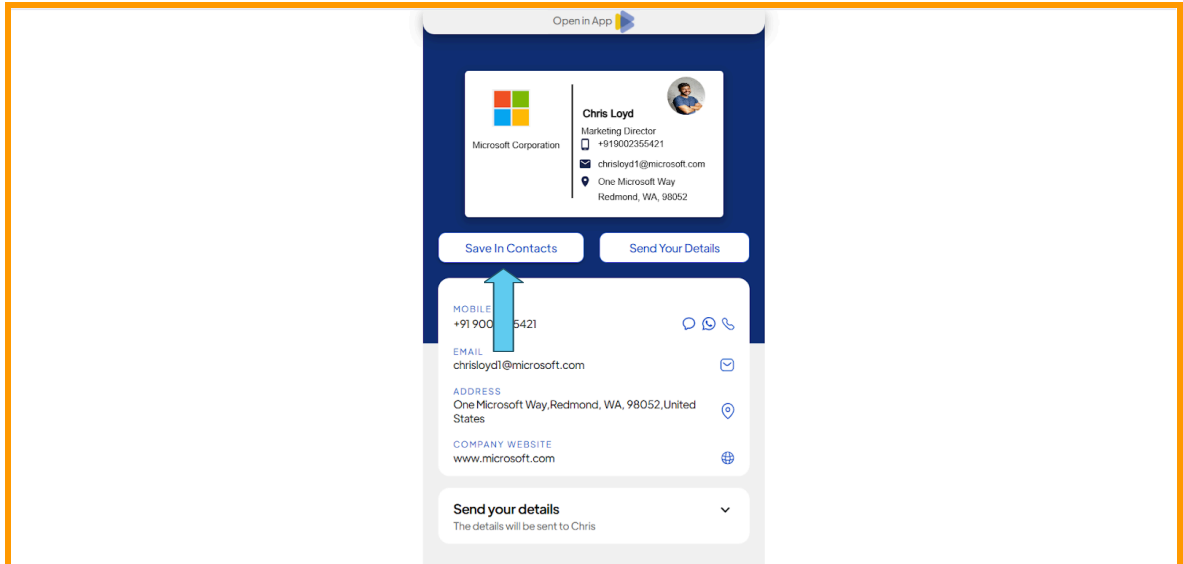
Open in App

Microsoft Corporation

Chris Loyd
Marketing Director
+919002355421
chrisloyd1@microsoft.com
One Microsoft Way
Redmond, WA, 98052

Save In Contacts

Send Your Details

MOBILE
+91 900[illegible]5421

EMAIL
chrisloyd1@microsoft.com

ADDRESS
One Microsoft Way,Redmond, WA, 98052,United States

COMPANY WEBSITE
www.microsoft.com

Send your details
The details will be sent to Chris